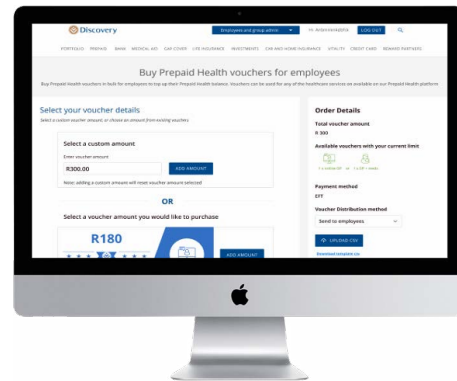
Discovery

Employees and group admin

Hi, Anton Ismaila

LOG OUT

PORTFOLIO VITALITY BANK MEDICAL AID CAR COVER LIFE INSURANCE INVESTMENTS CAR AND HOME INSURANCE UTILITY CREDIT CARD REWARD PARTNERS

Buy Prepaid Health vouchers for employees

Buy Prepaid Health vouchers in bulk for employees to top up their Prepaid Health balance. Vouchers can be used for any of the healthcare services as available on our Prepaid Health platform

Select your voucher details

Select a custom voucher amount, or choose an amount from existing vouchers

Select a custom amount

Enter voucher amount

R300.00

ADD AMOUNT

Note: adding a custom amount will reset voucher amount selected

OR

Select a voucher amount you would like to purchase

R180

ADD AMOUNT

Order Details

Total voucher amount

R 300

Available vouchers with your current limit

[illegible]

Payment method

EFT

Voucher Distribution method

Send to employees

UPLOAD CSV

Download template csv